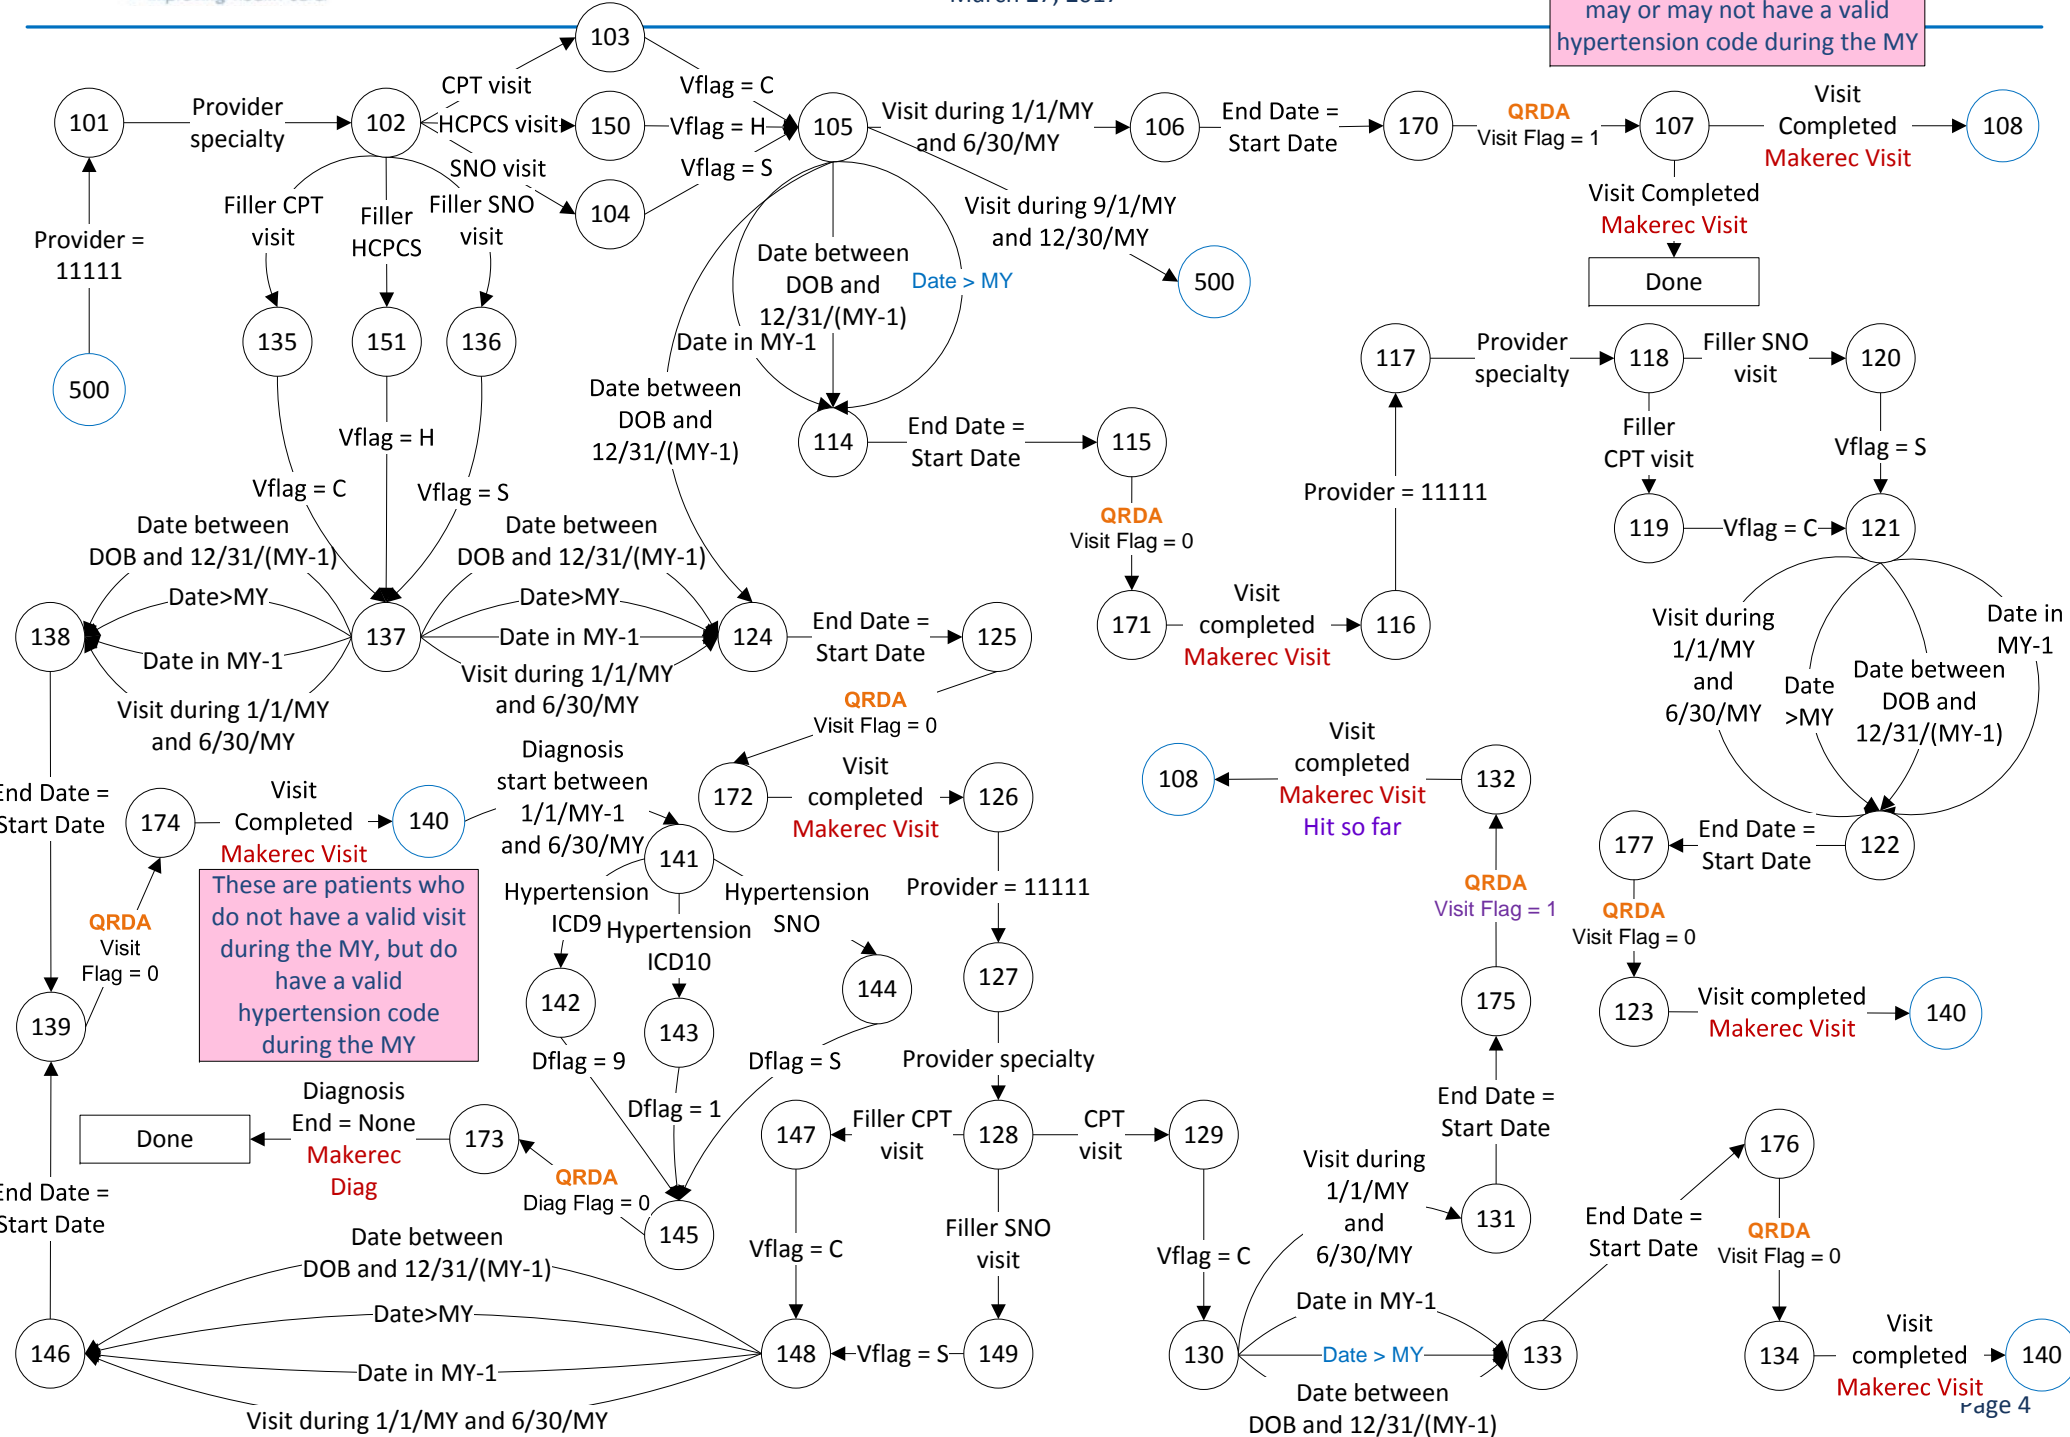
may or may not have a valid hypertension code during the MY

101
Provider specialty
102
CPT visit
HCPCS visit
SNO visit
103
150
104
Vflag = C
Vflag = H
Vflag = S
105
Visit during 1/1/MY and 6/30/MY
106
End Date = Start Date
170
QRDA
Visit Flag = 1
107
Visit Completed
Makerec Visit
108
Visit Completed
Makerec Visit
Done
Provider = 11111
500
Filler CPT visit
Filler HCPCS
Filler SNO visit
135
151
136
Date between DOB and 12/31/(MY-1)
Date > MY
Date in MY-1
Visit during 9/1/MY and 12/30/MY
500
Date between DOB and 12/31/(MY-1)
114
End Date = Start Date
115
QRDA
Visit Flag = 0
171
Visit completed
Makerec Visit
116
Provider = 11111
117
Provider specialty
118
Filler SNO visit
120
Filler CPT visit
Vflag = S
119
Vflag = C
121
Vflag = H
Vflag = C
Vflag = S
Date between DOB and 12/31/(MY-1)
Date between DOB and 12/31/(MY-1)
138
Date>MY
Date in MY-1
Visit during 1/1/MY and 6/30/MY
137
Date>MY
Date in MY-1
Visit during 1/1/MY and 6/30/MY
124
End Date = Start Date
125
QRDA
Visit Flag = 0
Visit during 1/1/MY and 6/30/MY
Date >MY
Date between DOB and 12/31/(MY-1)
Date in MY-1
End Date = Start Date
174
Visit Completed
Makerec Visit
140
Diagnosis start between 1/1/MY-1 and 6/30/MY
172
Visit completed
Makerec Visit
126
108
Visit completed
Makerec Visit
Hit so far
132
177
End Date = Start Date
122
These are patients who do not have a valid visit during the MY, but do have a valid hypertension code during the MY
141
Hypertension ICD9
Hypertension ICD10
Hypertension SNO
Provider = 11111
QRDA
Visit Flag = 1
QRDA
Visit Flag = 0
QRDA
Visit
Flag = 0
139
142
143
144
127
175
123
Visit completed
Makerec Visit
140
Dflag = 9
Dflag = 1
Dflag = S
Provider specialty
End Date = Start Date
Done
Diagnosis End = None
Makerec Diag
173
QRDA
Diag Flag = 0
147
Filler CPT visit
128
CPT visit
129
Visit during 1/1/MY and 6/30/MY
131
End Date = Start Date
176
End Date = Start Date
145
Vflag = C
Filler SNO visit
Vflag = C
QRDA
Visit Flag = 0
Date between DOB and 12/31/(MY-1)
Date>MY
Date in MY-1
Visit during 1/1/MY and 6/30/MY
146
148
Vflag = S
149
130
Date in MY-1
Date > MY
Date between DOB and 12/31/(MY-1)
133
134
Visit completed
Makerec Visit
140
Page 4